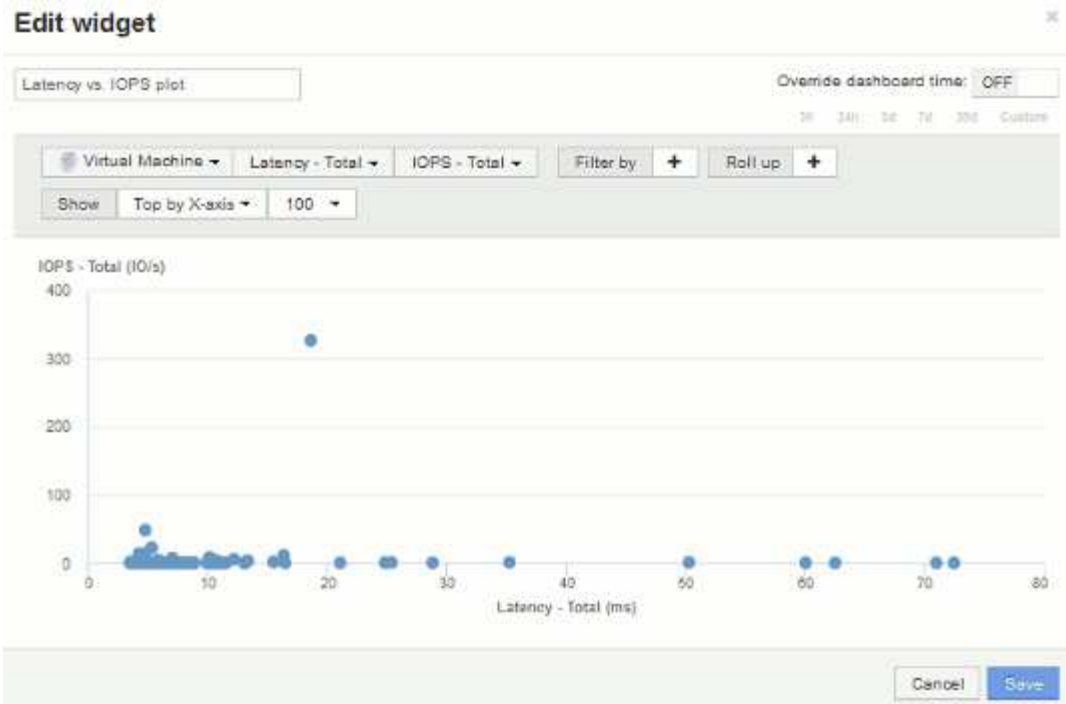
Edit widget

×

Latency vs. IOPS plot

Override dashboard time: OFF

3h 24h 3d 7d 30d Custom

Virtual Machine ▾ Latency - Total ▾ IOPS - Total ▾ Filter by + Roll up +

Show Top by X-axis ▾ 100 ▾

IOPS - Total (IO/s)

400

300

200

100

0

0 10 20 30 40 50 60 70 80

Latency - Total (ms)

Cancel Save